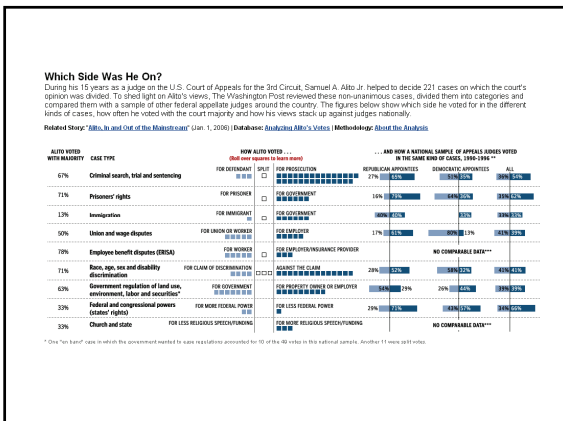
Which Side Was He On?

During his 15 years as a judge on the U.S. Court of Appeals for the 3rd Circuit, Samuel A. Alito Jr. helped to decide 221 cases on which the court's opinion was divided. To shed light on Alito's views, The Washington Post reviewed these non-unanimous cases, divided them into categories and compared them with a sample of other federal appellate judges around the country. The figures below show which side he voted for in the different kinds of cases, how often he voted with the court majority and how his views stack up against judges nationally.

Related Story: "Alito, In and Out of the Mainstream" (Jan. 1, 2006) | Database: Analyzing Alito's Votes | Methodology: About the Analysis

ALITO VOTED WITH MAJORITY | CASE TYPE | HOW ALITO VOTED . . . (Roll over squares to learn more) | . . . AND HOW A NATIONAL SAMPLE OF APPEALS JUDGES VOTED IN THE SAME KIND OF CASES, 1990-1996 **

| ALITO VOTED WITH MAJORITY | CASE TYPE | FOR | SPLIT | FOR | REPUBLICAN APPOINTEES | DEMOCRATIC APPOINTEES | ALL |
|---|---|---|---|---|---|---|---|
| 67% | Criminal search, trial and sentencing | FOR DEFENDANT | | FOR PROSECUTION | 27% 65% | 51% 35% | 36% 54% |
| 71% | Prisoners' rights | FOR PRISONER | | FOR GOVERNMENT | 16% 78% | 64% 26% | 31% 62% |
| 13% | Immigration | FOR IMMIGRANT | | FOR GOVERNMENT | 40% 45% | 85% | 31% 33% |
| 50% | Union and wage disputes | FOR UNION OR WORKER | | FOR EMPLOYER | 17% 61% | 80% 13% | 41% 39% |
| 78% | Employee benefit disputes (ERISA) | FOR WORKER | | FOR EMPLOYER/INSURANCE PROVIDER | NO COMPARABLE DATA*** | | |
| 71% | Race, age, sex and disability discrimination | FOR CLAIM OF DISCRIMINATION | | AGAINST THE CLAIM | 28% 52% | 58% 32% | 41% 41% |
| 63% | Government regulation of land use, environment, labor and securities* | FOR GOVERNMENT | | FOR PROPERTY OWNER OR EMPLOYER | 54% 29% | 26% 44% | 39% 33% |
| 33% | Federal and congressional powers (states' rights) | FOR MORE FEDERAL POWER | | FOR LESS FEDERAL POWER | 29% 71% | 43% 57% | 34% 66% |
| 33% | Church and state | FOR LESS RELIGIOUS SPEECH/FUNDING | | FOR MORE RELIGIOUS SPEECH/FUNDING | NO COMPARABLE DATA*** | | |

* One "en banc" case in which the government wanted to ease regulations accounted for 10 of the 40 votes in this national sample. Another 11 were split votes.